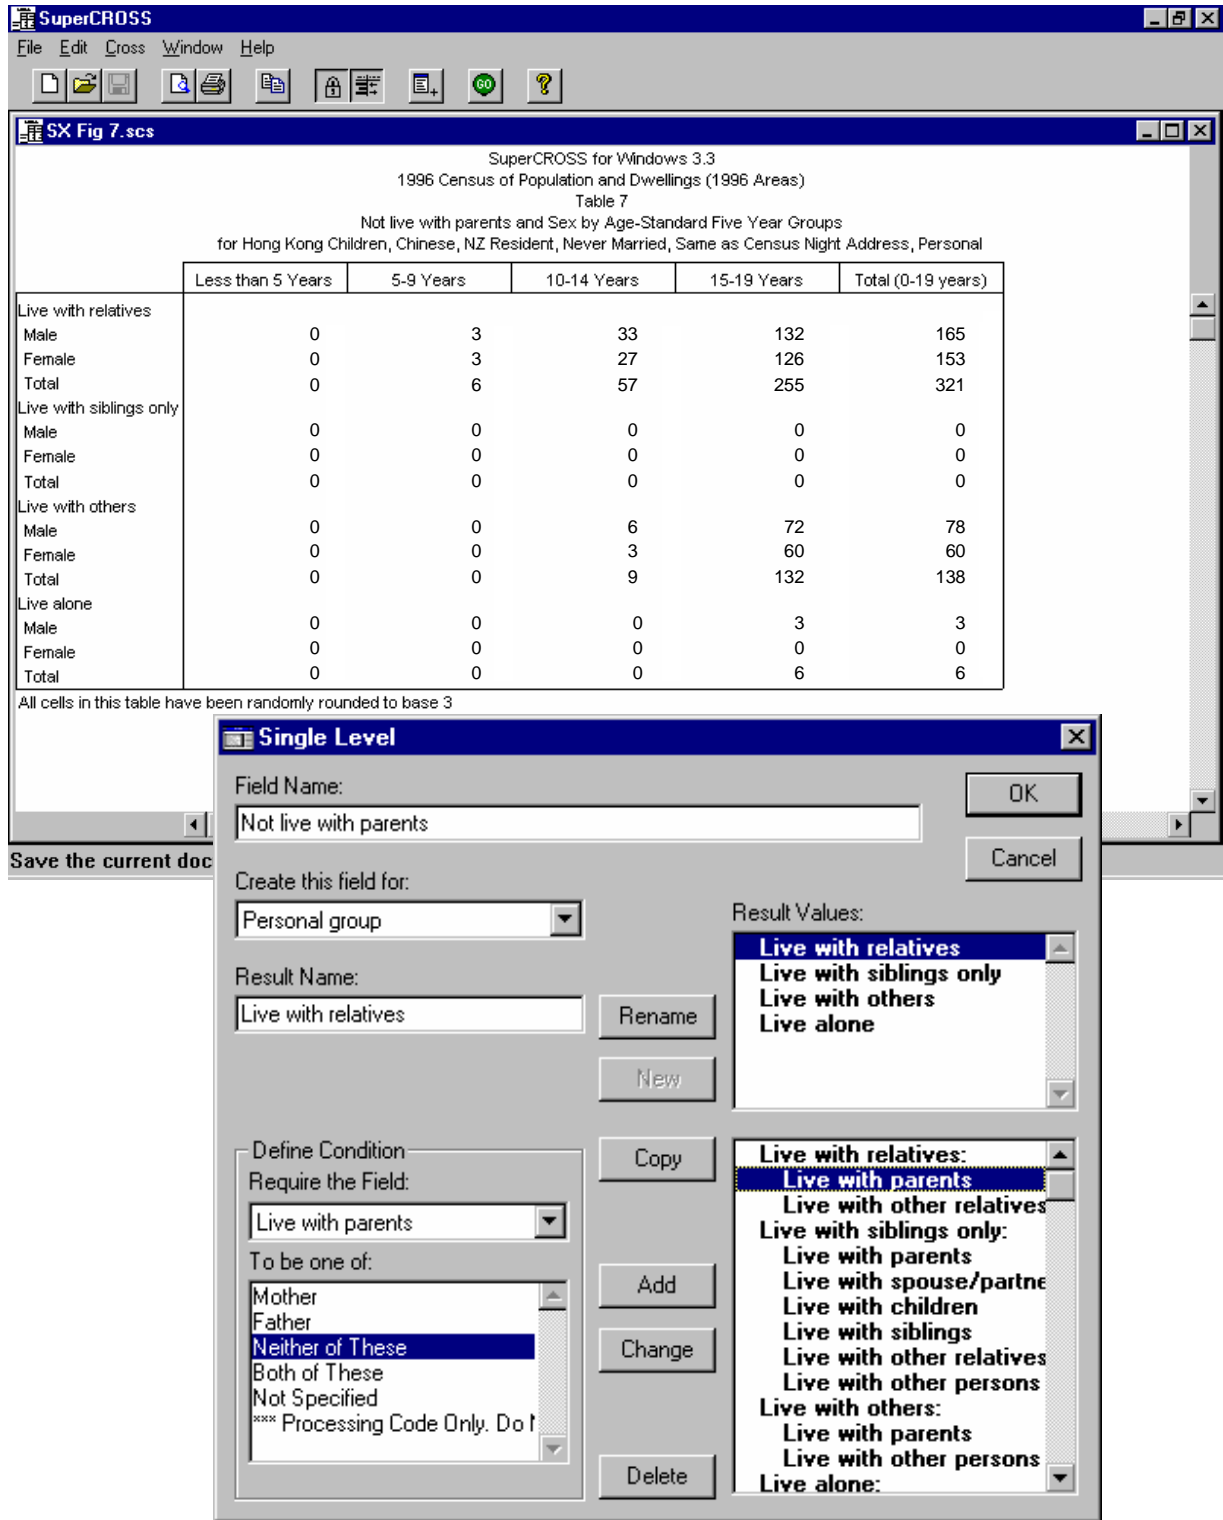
SuperCROSS

File Edit Cross Window Help

SX Fig 7.scs

SuperCROSS for Windows 3.3
1996 Census of Population and Dwellings (1996 Areas)
Table 7
Not live with parents and Sex by Age-Standard Five Year Groups
for Hong Kong Children, Chinese, NZ Resident, Never Married, Same as Census Night Address, Personal

| | Less than 5 Years | 5-9 Years | 10-14 Years | 15-19 Years | Total (0-19 years) |
|---|---|---|---|---|---|
| Live with relatives | | | | | |
| Male | 0 | 3 | 33 | 132 | 165 |
| Female | 0 | 3 | 27 | 126 | 153 |
| Total | 0 | 6 | 57 | 255 | 321 |
| Live with siblings only | | | | | |
| Male | 0 | 0 | 0 | 0 | 0 |
| Female | 0 | 0 | 0 | 0 | 0 |
| Total | 0 | 0 | 0 | 0 | 0 |
| Live with others | | | | | |
| Male | 0 | 0 | 6 | 72 | 78 |
| Female | 0 | 0 | 3 | 60 | 60 |
| Total | 0 | 0 | 9 | 132 | 138 |
| Live alone | | | | | |
| Male | 0 | 0 | 0 | 3 | 3 |
| Female | 0 | 0 | 0 | 0 | 0 |
| Total | 0 | 0 | 0 | 6 | 6 |

All cells in this table have been randomly rounded to base 3

Save the current doc

Single Level

Field Name:
Not live with parents
OK
Cancel
Create this field for:
Personal group
Result Values:
Live with relatives
Live with siblings only
Live with others
Live alone
Result Name:
Live with relatives
Rename
New
Define Condition
Require the Field:
Live with parents
To be one of:
Mother
Father
Neither of These
Both of These
Not Specified
*** Processing Code Only. Do N
Copy
Add
Change
Delete
Live with relatives:
Live with parents
Live with other relatives
Live with siblings only:
Live with parents
Live with spouse/partne
Live with children
Live with siblings
Live with other relatives
Live with other persons
Live with others:
Live with parents
Live with other persons
Live alone: